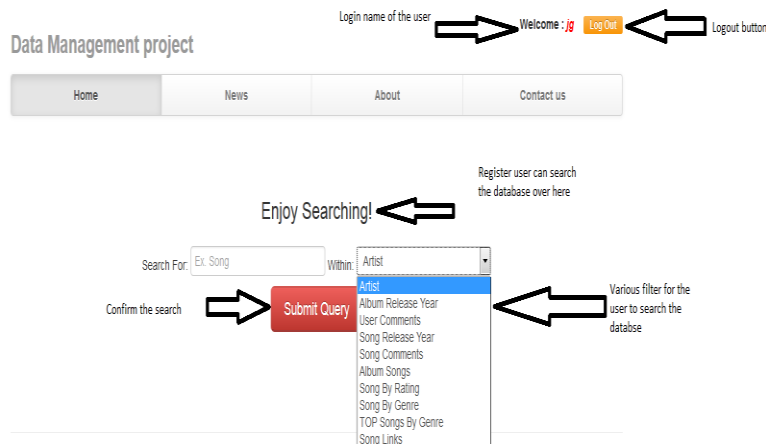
Login name of the user

Welcome : jg

Log Out

Logout button

Data Management project

| Home | News | About | Contact us |
|---|---|---|---|

Register user can search the database over here

Enjoy Searching!

Search For: Ex. Song

Within: Artist

Artist
Album Release Year
User Comments
Song Release Year
Song Comments
Album Songs
Song By Rating
Song By Genre
TOP Songs By Genre
Song Links

Confirm the search

Submit Query

Various filter for the user to search the databse